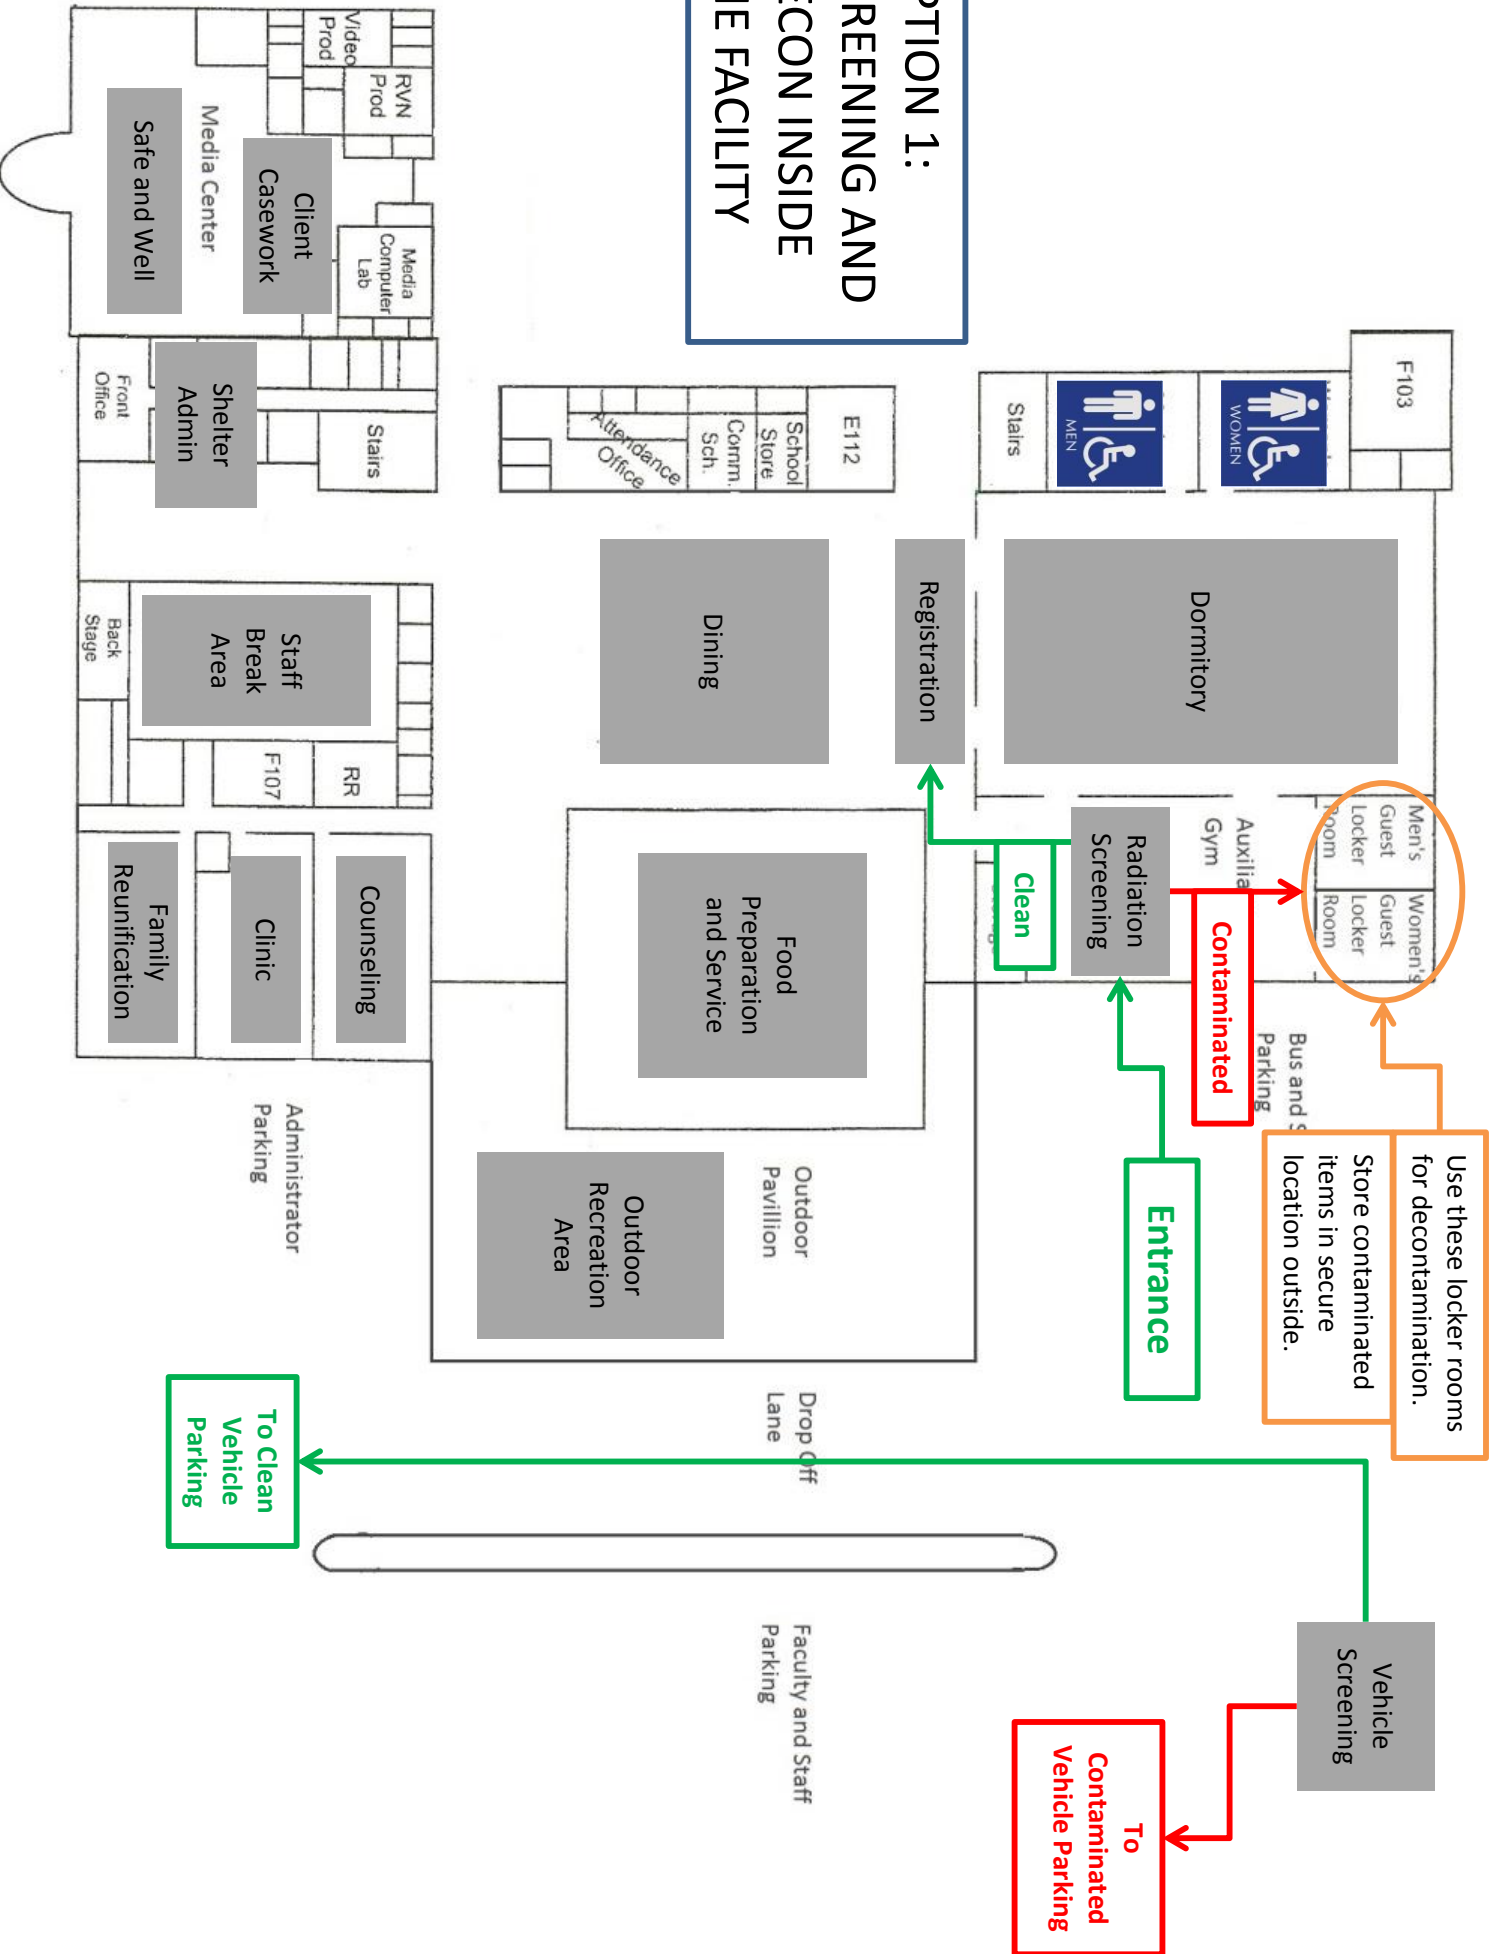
PTION 1:
REENING AND
ECON INSIDE
IE FACILITY

F103
WOMEN
MEN
Stairs
E112
School Store
Comm. Sch.
Attendance Office
Dormitory
Registration
Dining
Men's Guest Locker Room
Women's Guest Locker Room
Auxilia Gym
Radiation Screening
Clean
Contaminated
Bus and Parking
Use these locker rooms for decontamination.
Store contaminated items in secure location outside.
Entrance
Food Preparation and Service
Outdoor Pavilion
Outdoor Recreation Area
Drop Off Lane
Vehicle Screening
To Contaminated Vehicle Parking
Faculty and Staff Parking
To Clean Vehicle Parking
Administrator Parking
Counseling
Clinic
Family Reunification
RR
F107
Staff Break Area
Back Stage
Stairs
Shelter Admin
Front Office
Video Prod
RVN Prod
Media Computer Lab
Client Casework
Media Center
Safe and Well